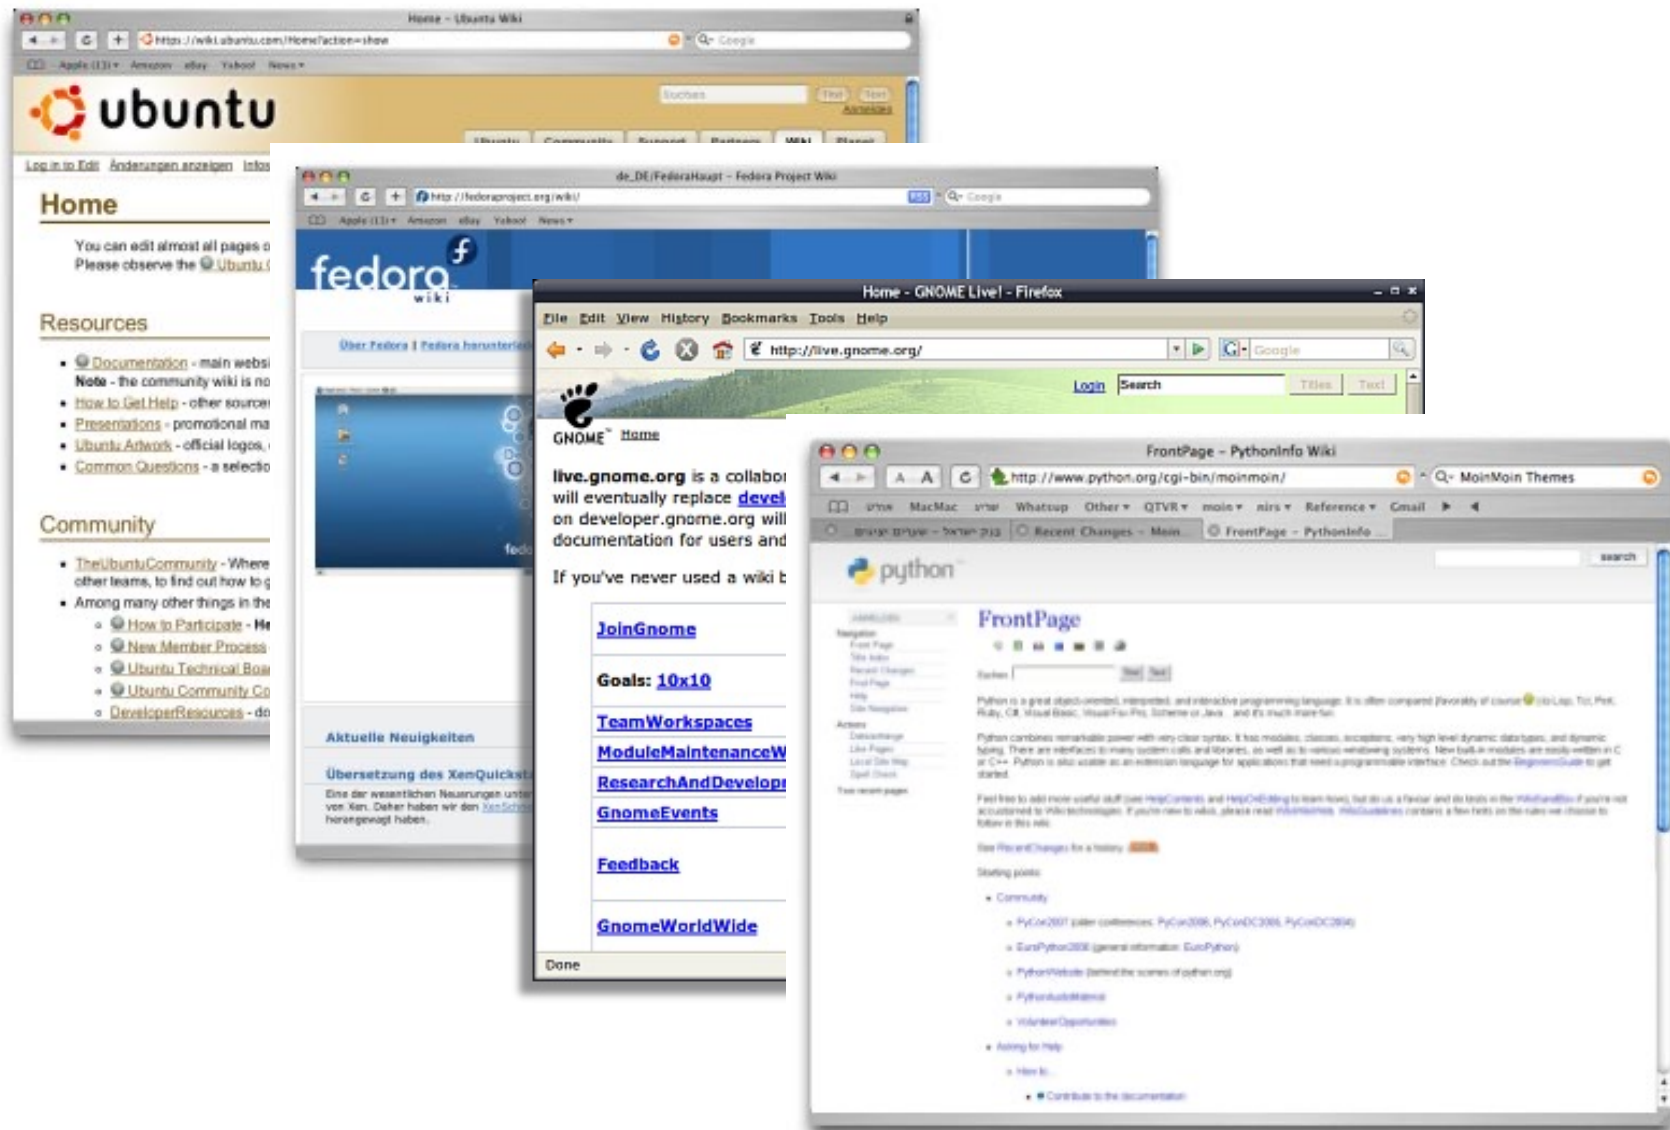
Home - Ubuntu Wiki
https://wiki.ubuntu.com/Home?action=show
Apple (13) Amazon eBay Yahoo! News
ubuntu
Suchen
Log in to Edit Änderungen anzeigen Infos

Home

You can edit almost all pages o
Please observe the Ubuntu

Resources

- Documentation - main websi
Note - the community wiki is no
- How to Get Help - other source
- Presentations - promotional ma
- Ubuntu Artwork - official logos,
- Common Questions - a selectio

Community

- TheUbuntuCommunity - Where other teams, to find out how to g
- Among many other things in the
 - How to Participate - He
 - New Member Process
 - Ubuntu Technical Boa
 - Ubuntu Community Co
 - DevelcperResources - do

de_DE/FedoraHaupt - Fedora Project Wiki
http://fedoraproject.org/wiki/
Apple (13) Amazon eBay Yahoo! News
fedora wiki
Über Fedora | Fedora herunterlad
Aktuelle Neuigkeiten
Übersetzung des XenQuickst
Eine der wesentlichen Neuerungen unte von Xen. Daher haben wir den XenSch herangewagt haben.

Home - GNOME Live! - Firefox
File Edit View History Bookmarks Tools Help
http://live.gnome.org/
Google
Login Search Titles Text
GNOME Home
live.gnome.org is a collabor will eventually replace devel on developer.gnome.org will documentation for users and
If you've never used a wiki b
JoinGnome
Goals: 10x10
TeamWorkspaces
ModuleMaintenanceW
ResearchAndDevelop
GnomeEvents
Feedback
GnomeWorldWide
Done

FrontPage - PythonInfo Wiki
http://www.python.org/cgi-bin/moinmoin/
MoinMoin Themes
MacMac Whatsup Other QTVR moin nirs Reference Gmail
Recent Changes - Moin FrontPage - PythonInfo
search
python
FrontPage
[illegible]